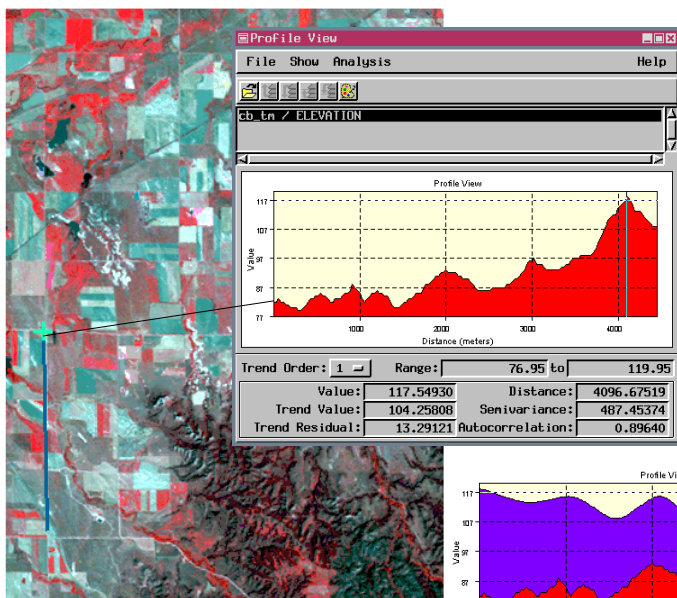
Profile View

File Show Analysis Help

cb_tm / ELEVATION

Profile View

117
107
97
87
77
Value

1000 2000 3000 4000
Distance (meters)

Trend Order: 1 Range: 76.95 to 119.95

Value: 117.54930
Distance: 4096.67519
Trend Value: 104.25808
Semivariance: 487.45374
Trend Residual: 13.29121
Autocorrelation: 0.89640

Profile Vi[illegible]

117
107
97
87
Value